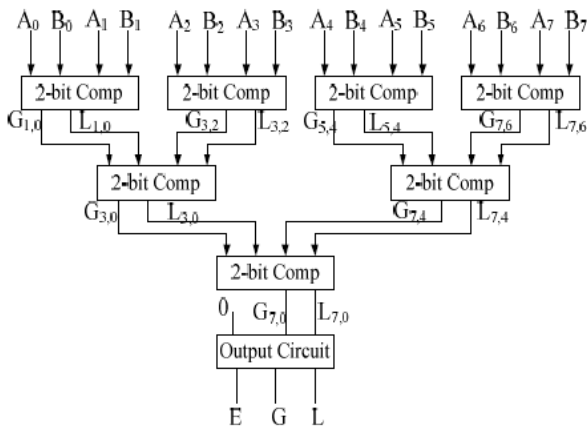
$A_0$ $B_0$ $A_1$ $B_1$ $A_2$ $B_2$ $A_3$ $B_3$ $A_4$ $B_4$ $A_5$ $B_5$ $A_6$ $B_6$ $A_7$ $B_7$

2-bit Comp 2-bit Comp 2-bit Comp 2-bit Comp

$G_{1,0}$ $L_{1,0}$ $G_{3,2}$ $L_{3,2}$ $G_{5,4}$ $L_{5,4}$ $G_{7,6}$ $L_{7,6}$

2-bit Comp 2-bit Comp

$G_{3,0}$ $L_{3,0}$ $G_{7,4}$ $L_{7,4}$

2-bit Comp

0 $G_{7,0}$ $L_{7,0}$

Output Circuit

E G L